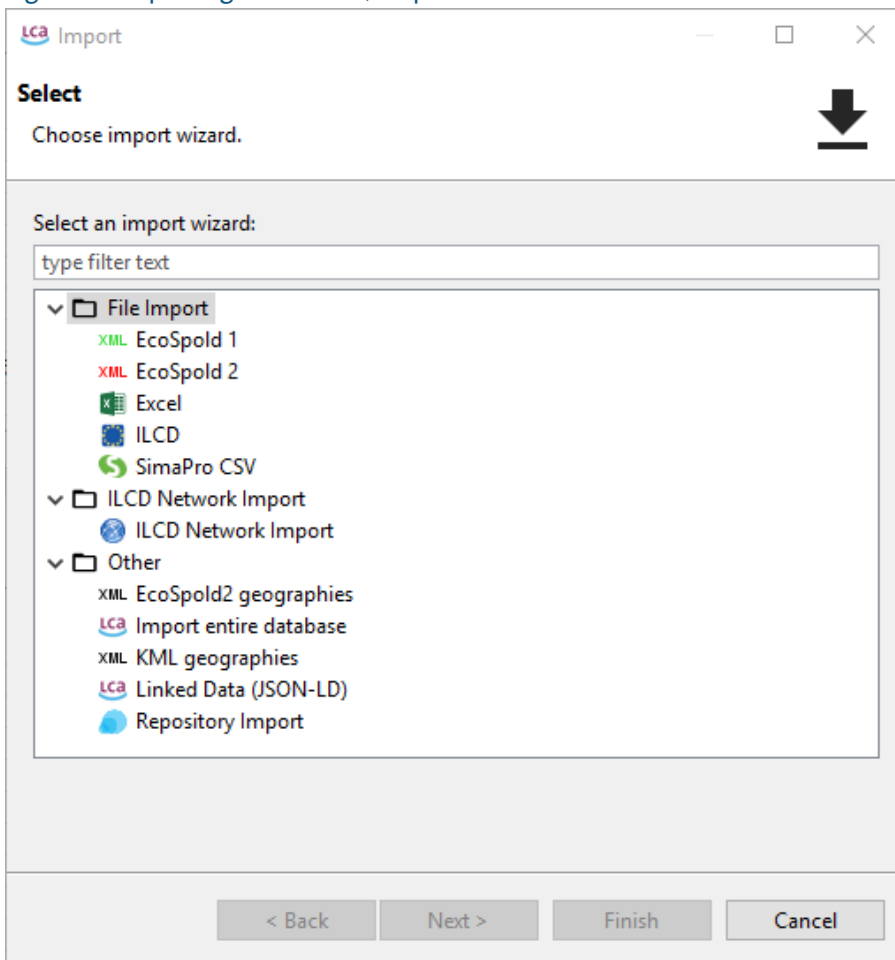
LCA Import

Select

Choose import wizard.

Select an import wizard:

type filter text

File Import
XML EcoSpold 1
XML EcoSpold 2
Excel
ILCD
SimaPro CSV
ILCD Network Import
ILCD Network Import
Other
XML EcoSpold2 geographies
LCA Import entire database
XML KML geographies
LCA Linked Data (JSON-LD)
Repository Import

< Back | Next > | Finish | Cancel